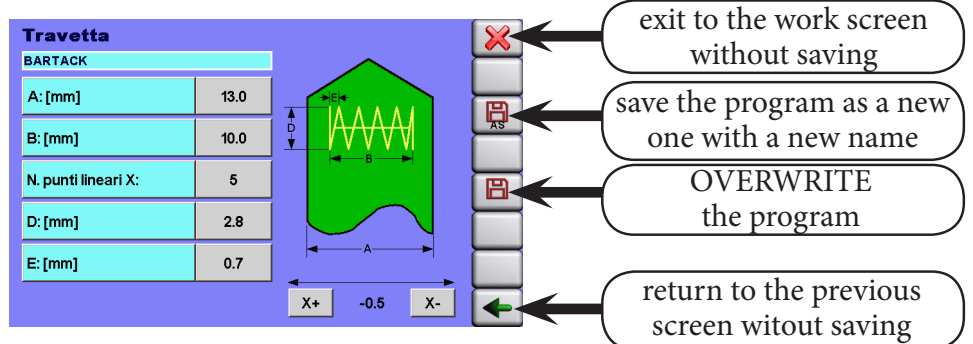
Travetta
BARTACK

| A: [mm] | 13.0 |
|---|---|
| B: [mm] | 10.0 |
| N. punti lineari X: | 5 |
| D: [mm] | 2.8 |
| E: [mm] | 0.7 |

E
D
B
A

X+ -0.5 X-

AS

exit to the work screen without saving

save the program as a new one with a new name

OVERWRITE the program

return to the previous screen witout saving